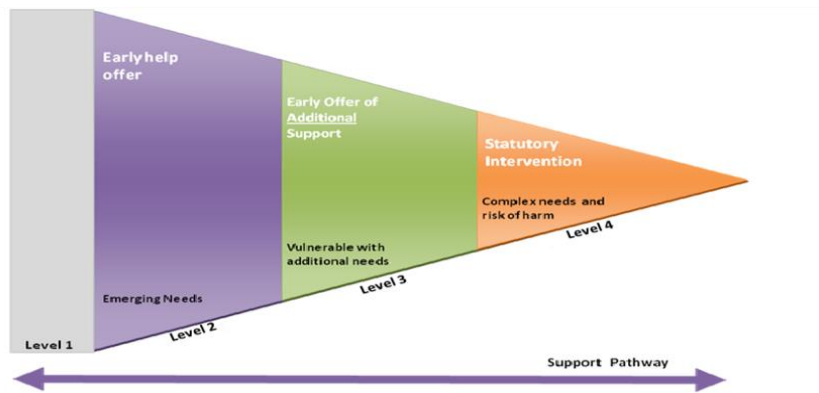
Early help offer

Emerging Needs

Early Offer of Additional Support

Vulnerable with additional needs

Statutory Intervention

Complex needs and risk of harm

Level 1

Level 2

Level 3

Level 4

Support Pathway